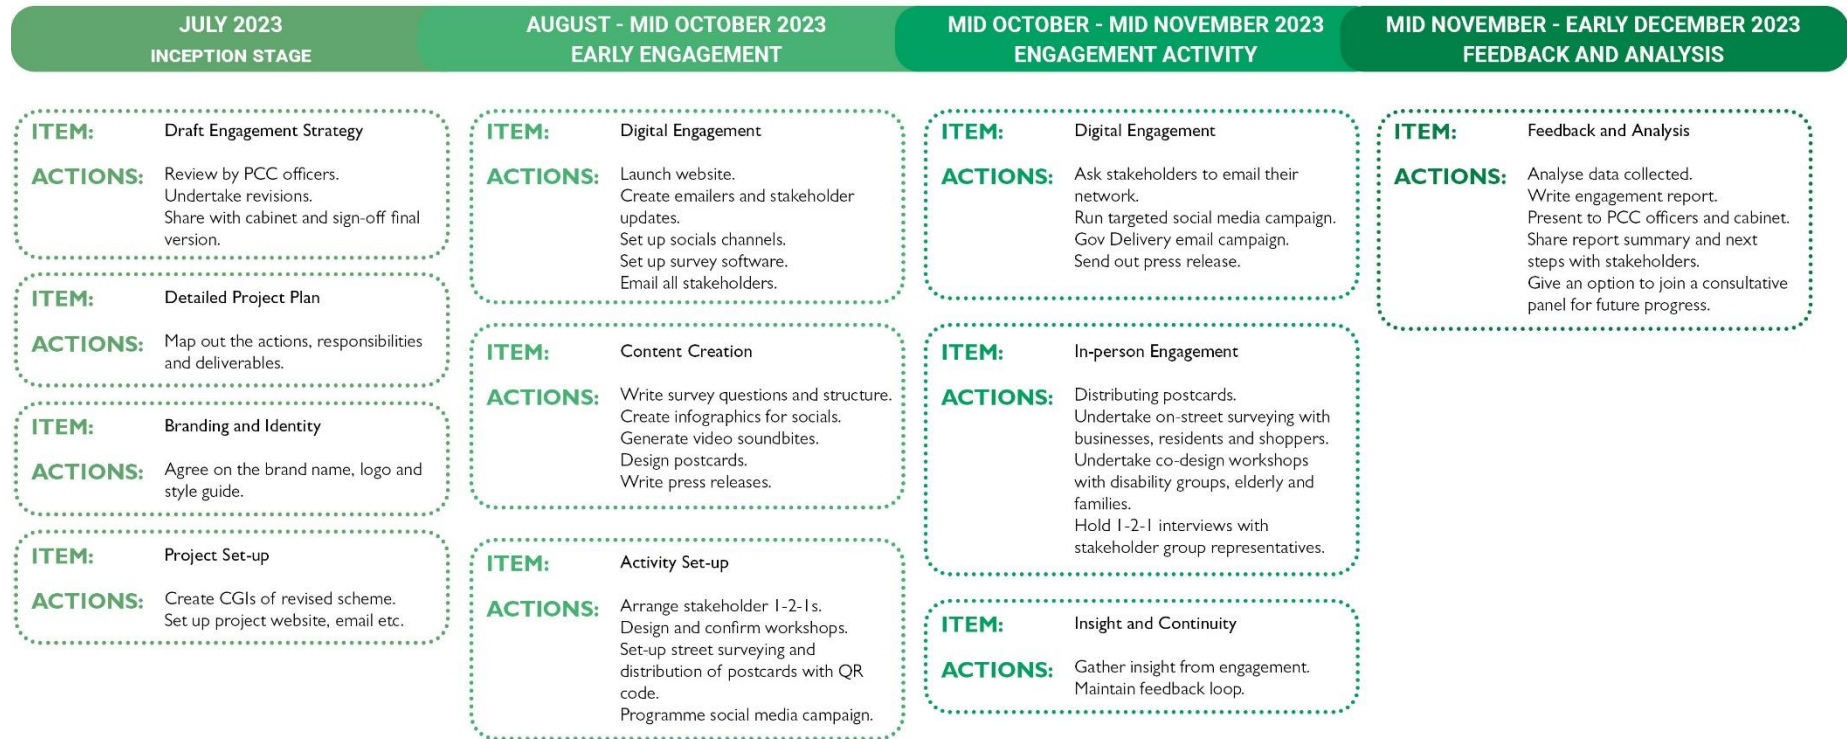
JULY 2023
INCEPTION STAGE

ITEM: Draft Engagement Strategy

ACTIONS: Review by PCC officers.
Undertake revisions.
Share with cabinet and sign-off final version.

ITEM: Detailed Project Plan

ACTIONS: Map out the actions, responsibilities and deliverables.

ITEM: Branding and Identity

ACTIONS: Agree on the brand name, logo and style guide.

ITEM: Project Set-up

ACTIONS: Create CGIs of revised scheme.
Set up project website, email etc.

AUGUST - MID OCTOBER 2023
EARLY ENGAGEMENT

ITEM: Digital Engagement

ACTIONS: Launch website.
Create emailers and stakeholder updates.
Set up socials channels.
Set up survey software.
Email all stakeholders.

ITEM: Content Creation

ACTIONS: Write survey questions and structure.
Create infographics for socials.
Generate video soundbites.
Design postcards.
Write press releases.

ITEM: Activity Set-up

ACTIONS: Arrange stakeholder 1-2-1s.
Design and confirm workshops.
Set-up street surveying and distribution of postcards with QR code.
Programme social media campaign.

MID OCTOBER - MID NOVEMBER 2023
ENGAGEMENT ACTIVITY

ITEM: Digital Engagement

ACTIONS: Ask stakeholders to email their network.
Run targeted social media campaign.
Gov Delivery email campaign.
Send out press release.

ITEM: In-person Engagement

ACTIONS: Distributing postcards.
Undertake on-street surveying with businesses, residents and shoppers.
Undertake co-design workshops with disability groups, elderly and families.
Hold 1-2-1 interviews with stakeholder group representatives.

ITEM: Insight and Continuity

ACTIONS: Gather insight from engagement.
Maintain feedback loop.

MID NOVEMBER - EARLY DECEMBER 2023
FEEDBACK AND ANALYSIS

ITEM: Feedback and Analysis

ACTIONS: Analyse data collected.
Write engagement report.
Present to PCC officers and cabinet.
Share report summary and next steps with stakeholders.
Give an option to join a consultative panel for future progress.